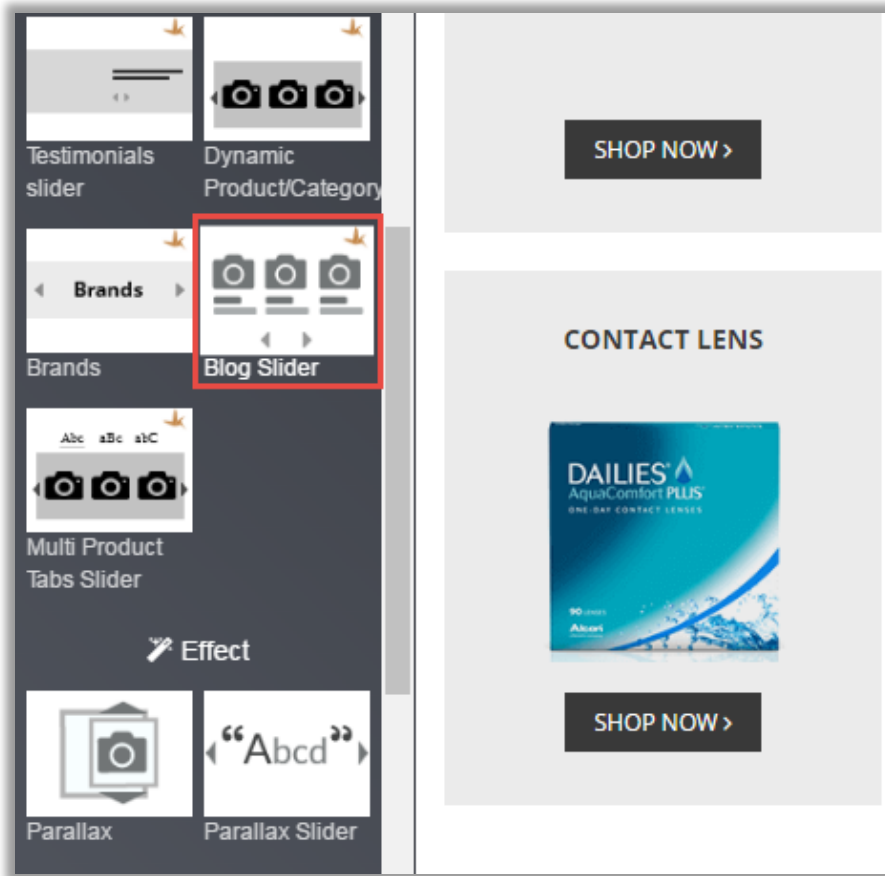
Testimonials slider

Dynamic Product/Category

Brands

Brands

Blog Slider

Abc aBc abC

Multi Product Tabs Slider

Effect

Parallax

“Abcd”

Parallax Slider

SHOP NOW ›

CONTACT LENS

DAILIES AquaComfort PLUS

ONE-DAY CONTACT LENSES

90 LENSES

Alcon

SHOP NOW ›